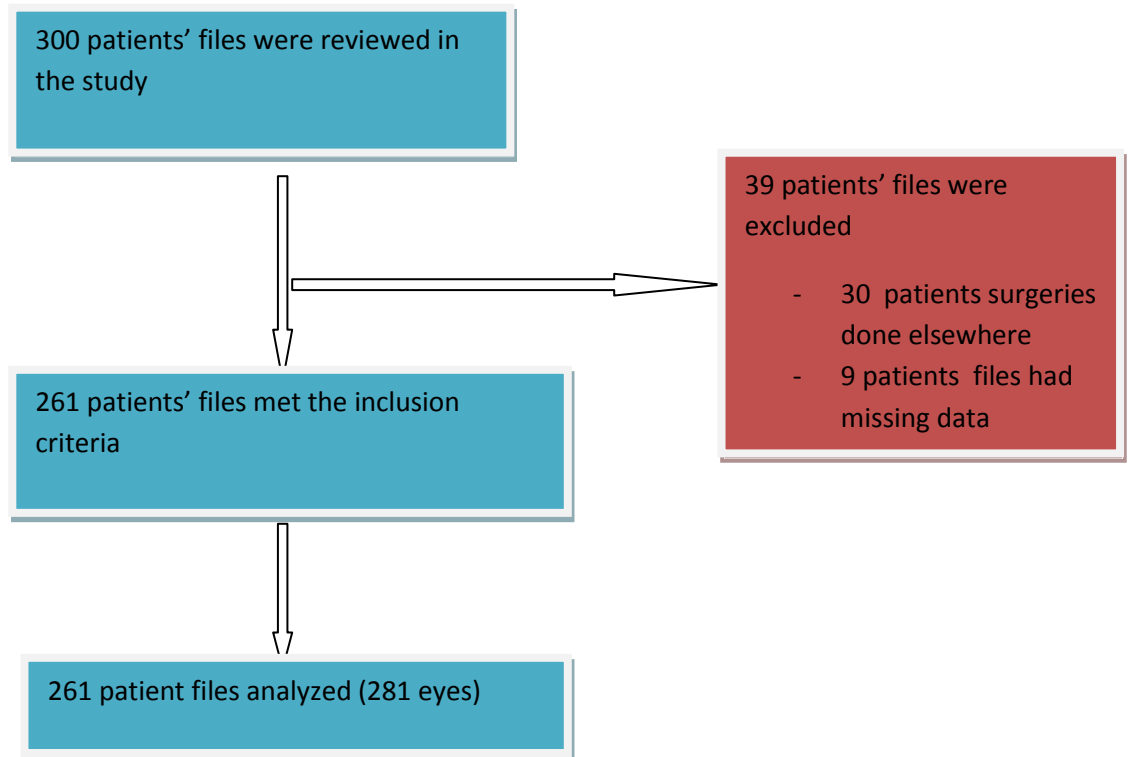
300 patients’ files were reviewed in the study

39 patients’ files were excluded

- 30 patients surgeries done elsewhere
- 9 patients files had missing data

261 patients’ files met the inclusion criteria

261 patient files analyzed (281 eyes)